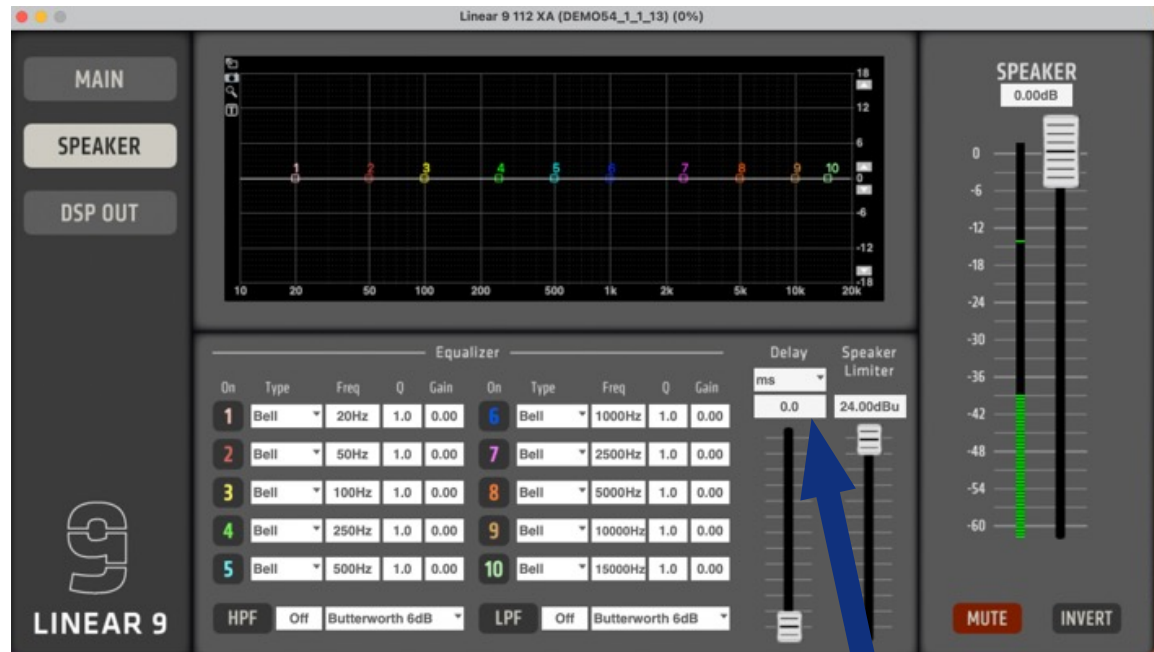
Linear 9 112 XA (DEMO54_1_1_13) (0%)

MAIN

SPEAKER

DSP OUT

18
12
6
0
-6
-12
-18

1 2 3 4 5 6 7 8 9 10

10 20 50 100 200 500 1k 2k 5k 10k 20k

Equalizer

| On | Type | Freq | Q | Gain | On | Type | Freq | Q | Gain |
|---|---|---|---|---|---|---|---|---|---|
| 1 | Bell | 20Hz | 1.0 | 0.00 | 6 | Bell | 1000Hz | 1.0 | 0.00 |
| 2 | Bell | 50Hz | 1.0 | 0.00 | 7 | Bell | 2500Hz | 1.0 | 0.00 |
| 3 | Bell | 100Hz | 1.0 | 0.00 | 8 | Bell | 5000Hz | 1.0 | 0.00 |
| 4 | Bell | 250Hz | 1.0 | 0.00 | 9 | Bell | 10000Hz | 1.0 | 0.00 |
| 5 | Bell | 500Hz | 1.0 | 0.00 | 10 | Bell | 15000Hz | 1.0 | 0.00 |

HPF Off Butterworth 6dB LPF Off Butterworth 6dB

Delay
ms
0.0

Speaker Limiter
24.00dBu

SPEAKER
0.00dB

0
-6
-12
-18
-24
-30
-36
-42
-48
-54
-60

MUTE INVERT

LINEAR 9